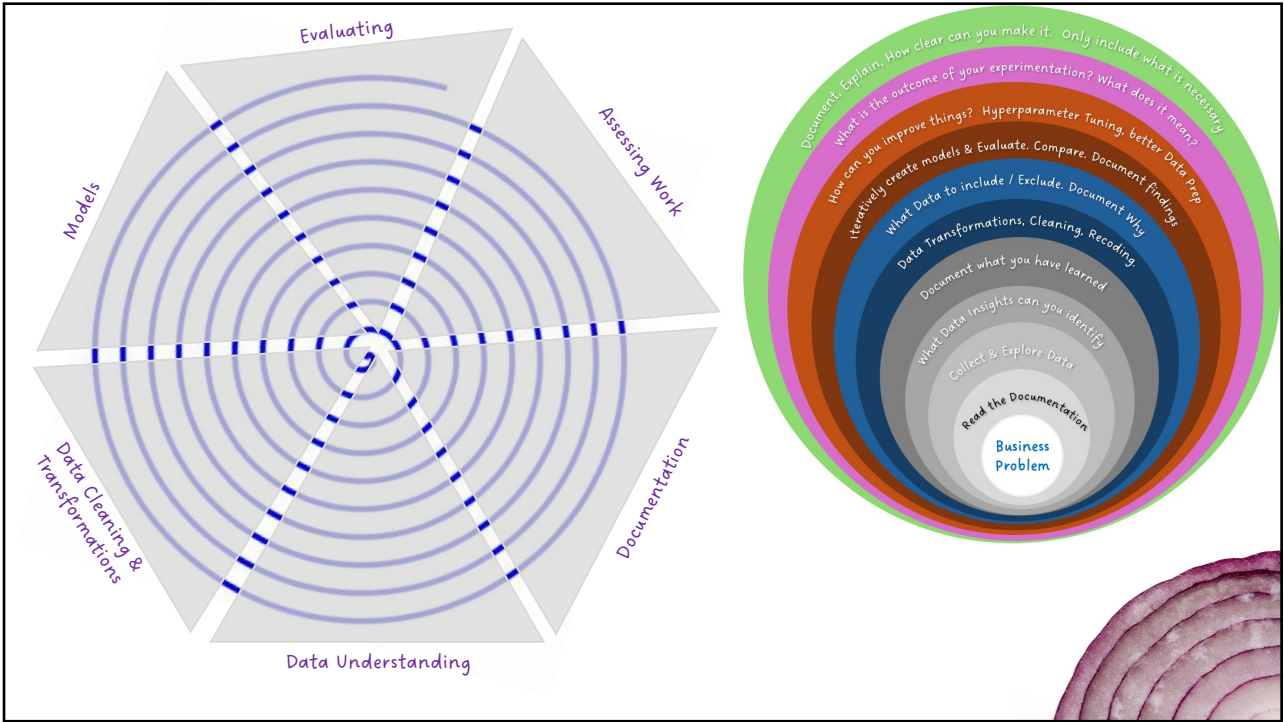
Evaluating

Assessing Work

Documentation

Data Understanding

Data Cleaning & Transformations

Models

Document, Explain, How clear can you make it. Only include what is necessary

What is the outcome of your experimentation? What does it mean?

How can you improve things? Hyperparameter Tuning, better Data Prep

Iteratively create models & Evaluate. Compare. Document findings

What Data to include / Exclude. Document Why

Data Transformations, Cleaning, Recoding.

Document what you have learned

What Data Insights can you identify

Collect & Explore Data

Read the Documentation

Business Problem